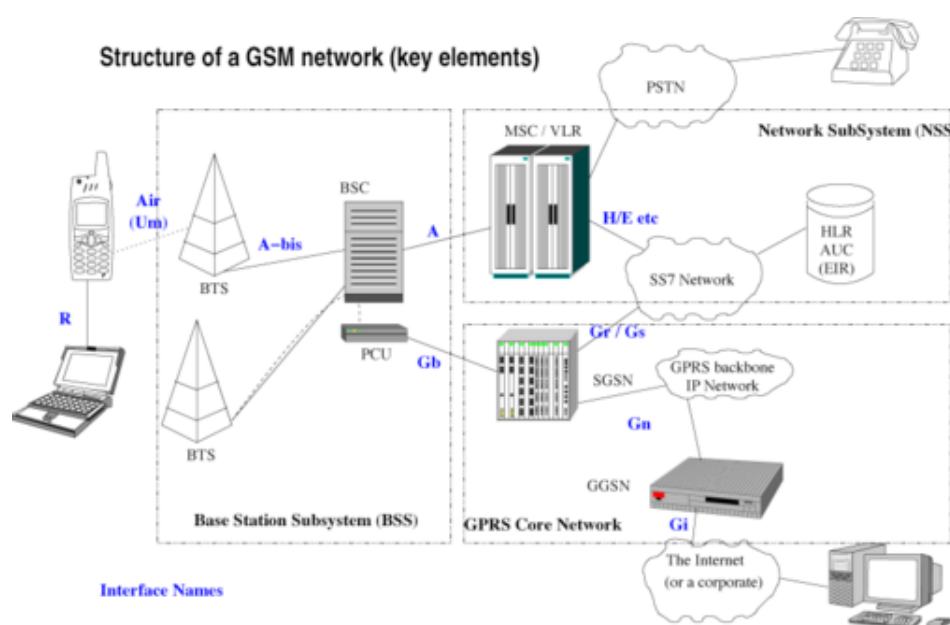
Structure of a GSM network (key elements)

PSTN

MSC / VLR

Network SubSystem (NSS

Air (Um)

BSC

A

H/E etc

HLR AUC (EIR)

A–bis

BTS

SS7 Network

R

Gr / Gs

PCU

Gb

GPRS backbone IP Network

SGSN

Gn

BTS

GGSN

Base Station Subsystem (BSS)

GPRS Core Network

Gi

The Internet (or a corporate)

Interface Names